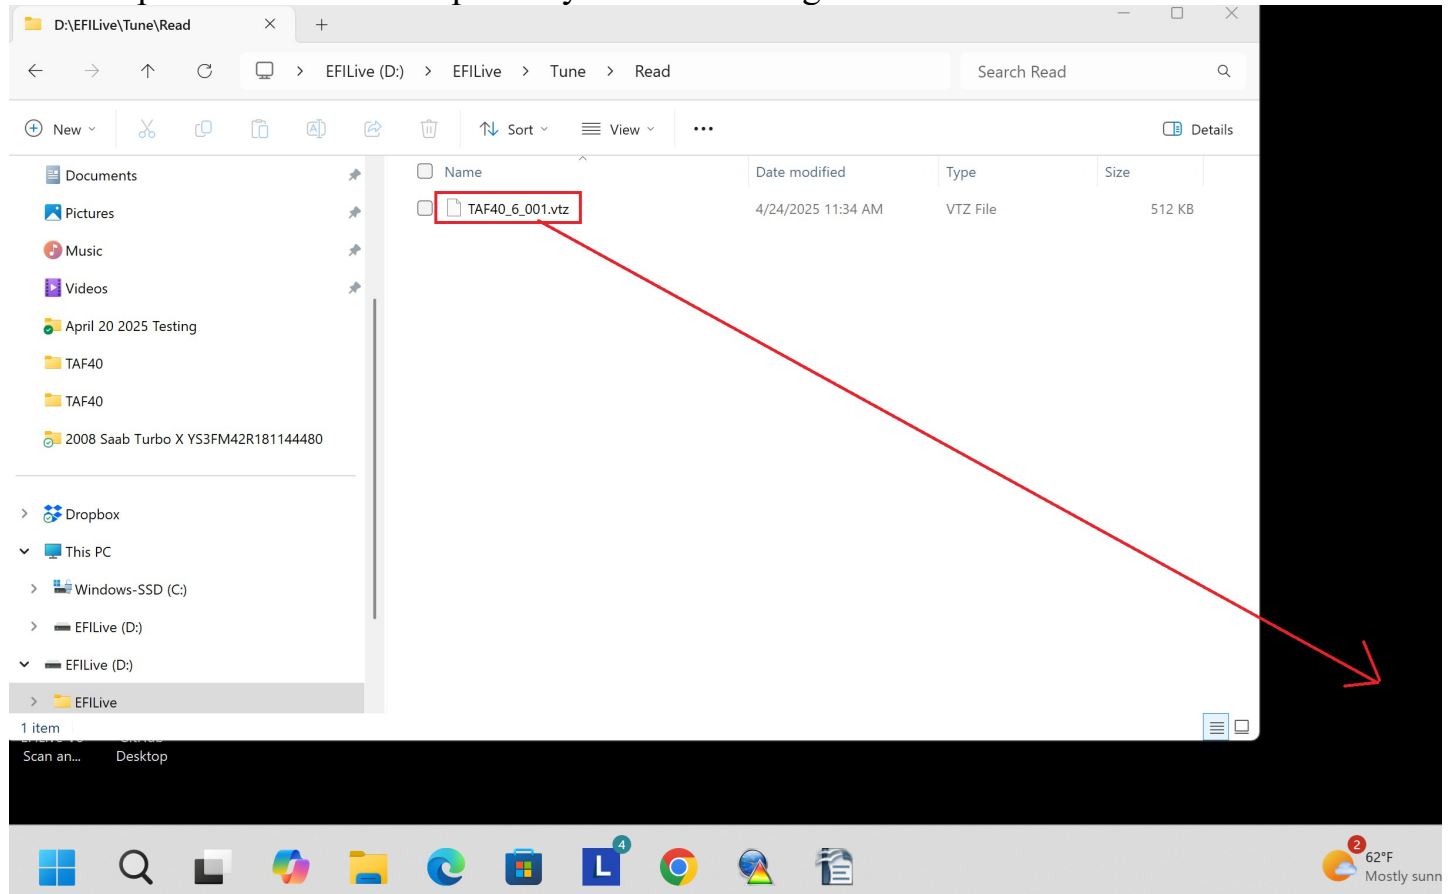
D:\EFILive\Tune\Read

EFILive (D:) > EFILive > Tune > Read

Search Read

New Sort View ... Details

Documents
Pictures
Music
Videos
April 20 2025 Testing
TAF40
TAF40
2008 Saab Turbo X YS3FM42R181144480

Dropbox
This PC
Windows-SSD (C:)
EFILive (D:)
EFILive (D:)
EFILive

| Name | Date modified | Type | Size |
|---|---|---|---|
| TAF40_6_001.vtz | 4/24/2025 11:34 AM | VTZ File | 512 KB |

1 item

Scan an... Desktop

4

2 62°F Mostly sunn